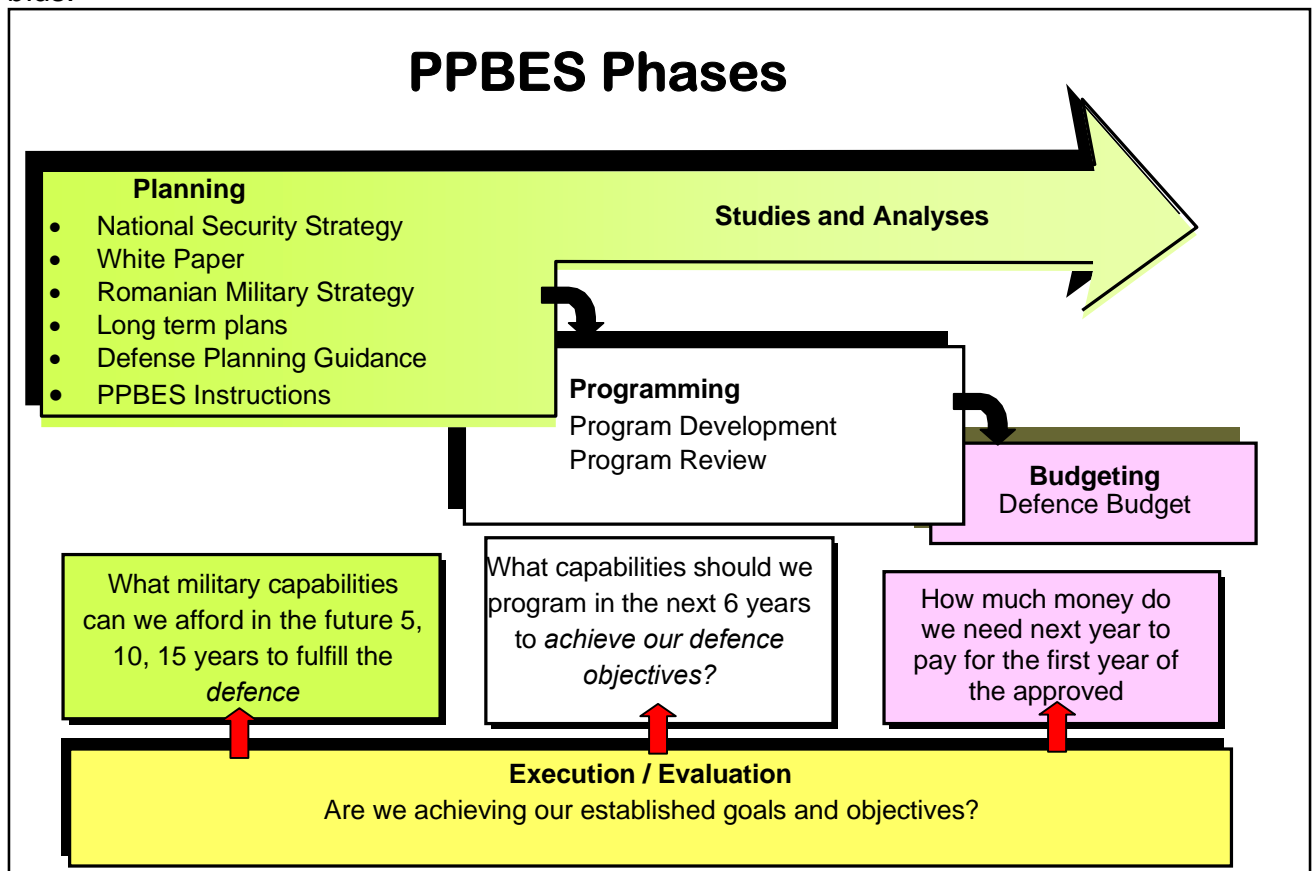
PPBES Phases

Planning
- National Security Strategy
- White Paper
- Romanian Military Strategy
- Long term plans
- Defense Planning Guidance
- PPBES Instructions

Studies and Analyses

Programming
Program Development
Program Review

Budgeting
Defence Budget

What military capabilities can we afford in the future 5, 10, 15 years to fulfill the *defence*

What capabilities should we program in the next 6 years to *achieve our defence objectives?*

How much money do we need next year to pay for the first year of the approved

Execution / Evaluation
Are we achieving our established goals and objectives?